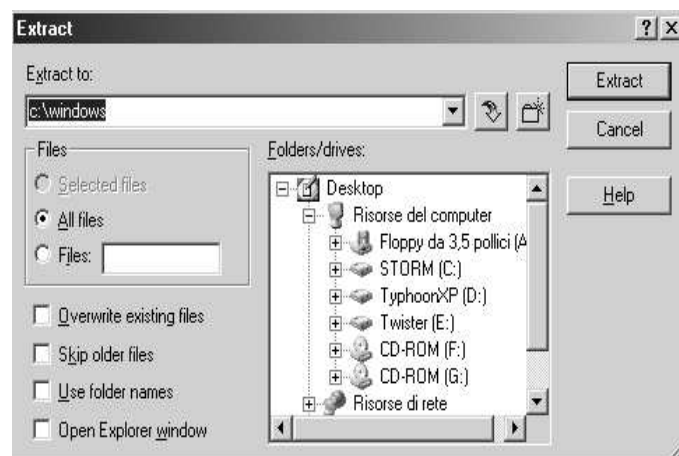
Extract

?

X

Extract to:

c:\windows

Extract

Cancel

Help

Files

Selected files

All files

Files:

Folders/drives:

Desktop

Risorse del computer

Floppy da 3,5 pollici (A

STORM (C:)

TyphoonXP (D:)

Twister (E:)

CD-ROM (F:)

CD-ROM (G:)

Risorse di rete

Overwrite existing files

Skip older files

Use folder names

Open Explorer window